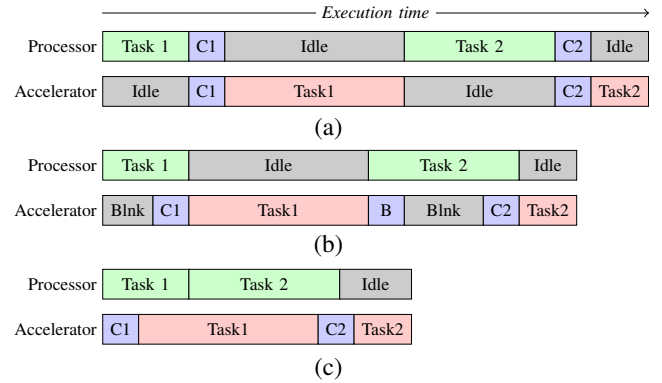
Execution time

Processor Task 1 C1 Idle Task 2 C2 Idle

Accelerator Idle C1 Task1 Idle C2 Task2

(a)

Processor Task 1 Idle Task 2 Idle

Accelerator Blnk C1 Task1 B Blnk C2 Task2

(b)

Processor Task 1 Task 2 Idle

Accelerator C1 Task1 C2 Task2

(c)